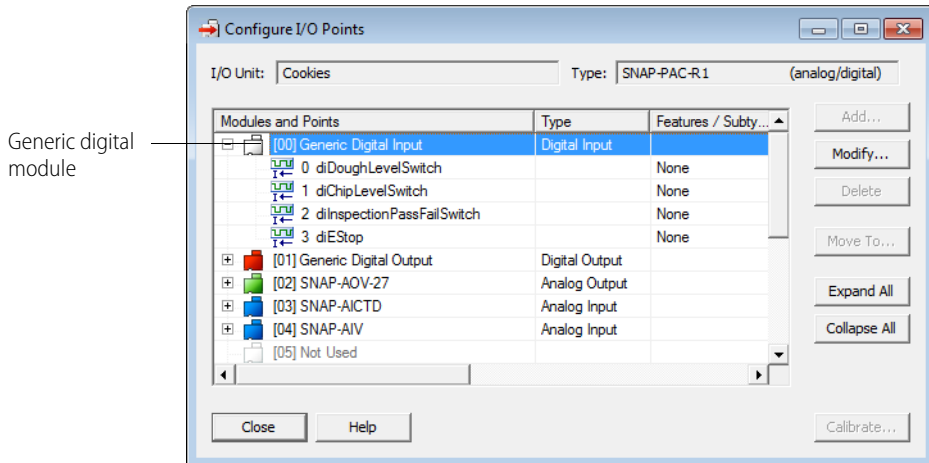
Generic digital module

Configure I/O Points

I/O Unit: Cookies

Type: SNAP-PAC-R1 (analog/digital)

| Modules and Points | Type | Features / Subty... |
|---|---|---|
| [00] Generic Digital Input | Digital Input | |
| 0 diDoughLevelSwitch | | None |
| 1 diChipLevelSwitch | | None |
| 2 diInspectionPassFailSwitch | | None |
| 3 diEStop | | None |
| [01] Generic Digital Output | Digital Output | |
| [02] SNAP-AOV-27 | Analog Output | |
| [03] SNAP-AICTD | Analog Input | |
| [04] SNAP-AIV | Analog Input | |
| [05] Not Used | | |

Add...

Modify...

Delete

Move To...

Expand All

Collapse All

Close

Help

Calibrate...